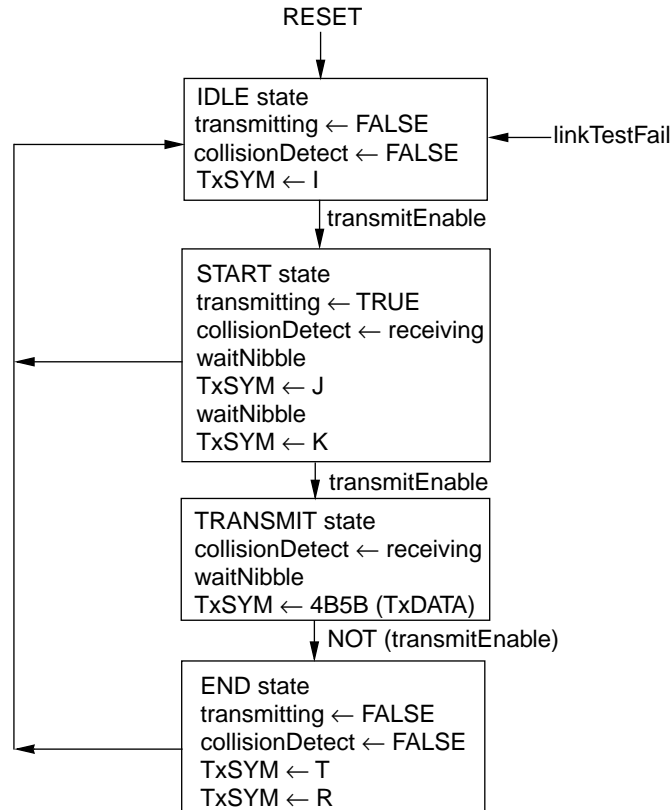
RESET

IDLE state
transmitting $\leftarrow$ FALSE
collisionDetect $\leftarrow$ FALSE
TxSYM $\leftarrow$ I

linkTestFail

transmitEnable

START state
transmitting $\leftarrow$ TRUE
collisionDetect $\leftarrow$ receiving
waitNibble
TxSYM $\leftarrow$ J
waitNibble
TxSYM $\leftarrow$ K

transmitEnable

TRANSMIT state
collisionDetect $\leftarrow$ receiving
waitNibble
TxSYM $\leftarrow$ 4B5B (TxDATA)

NOT (transmitEnable)

END state
transmitting $\leftarrow$ FALSE
collisionDetect $\leftarrow$ FALSE
TxSYM $\leftarrow$ T
TxSYM $\leftarrow$ R